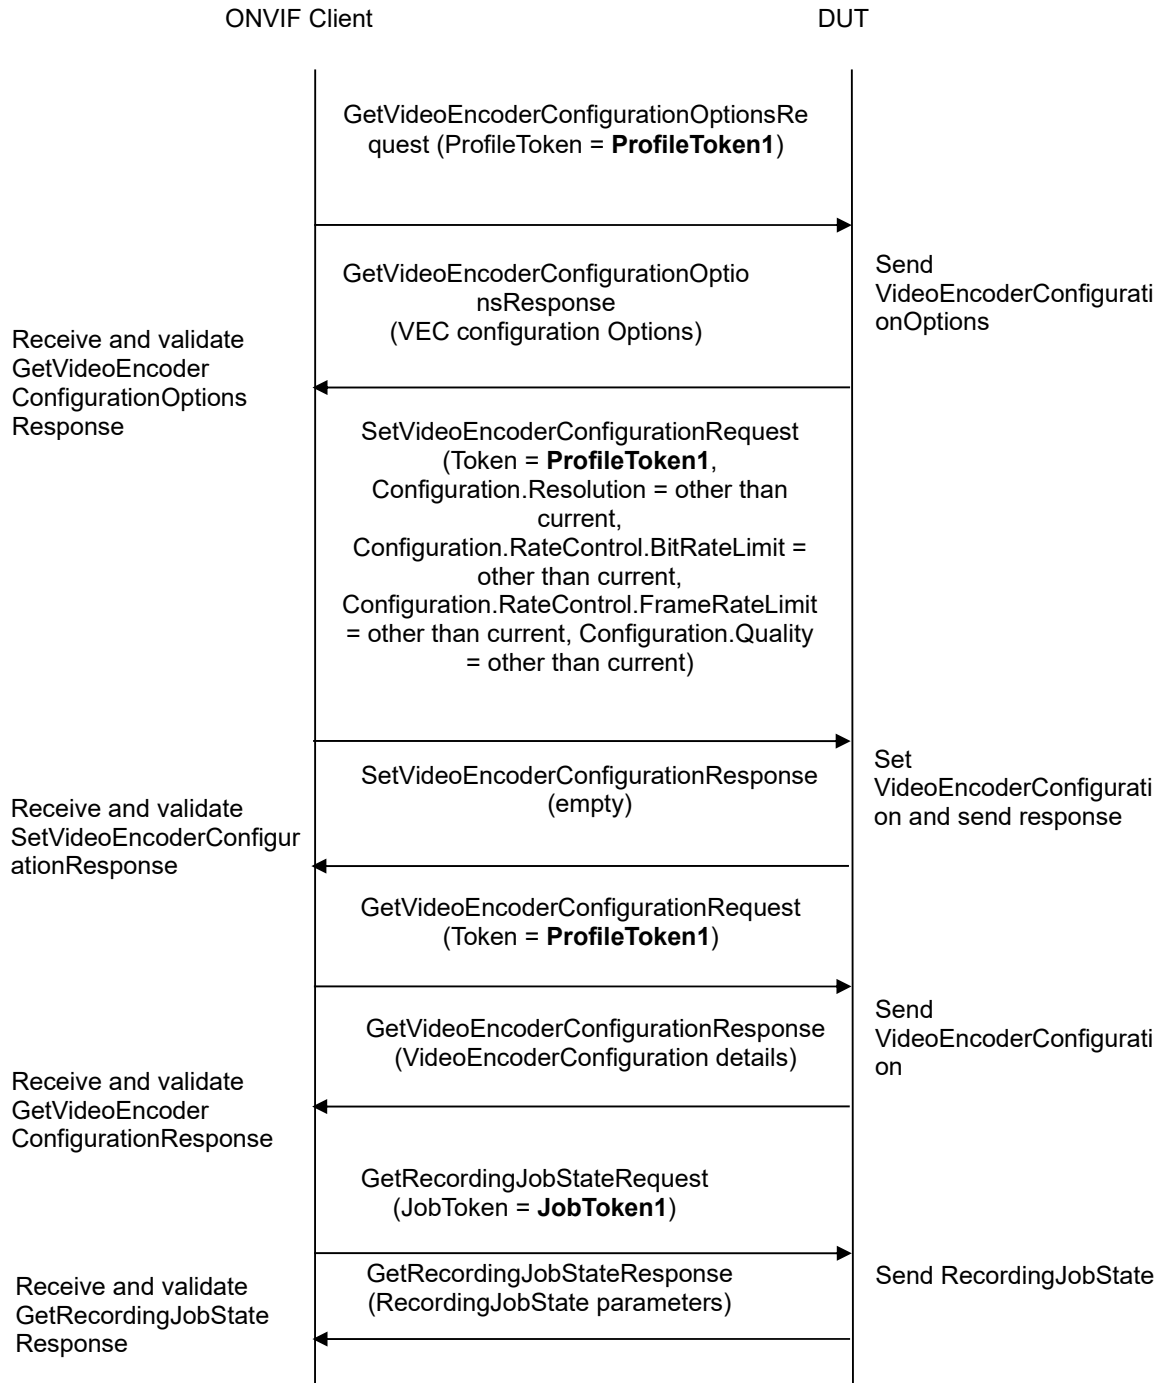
ONVIF Client

DUT

GetVideoEncoderConfigurationOptionsRequest (ProfileToken = **ProfileToken1**)

GetVideoEncoderConfigurationOptionsResponse (VEC configuration Options)

Send VideoEncoderConfigurationOptions

Receive and validate GetVideoEncoder ConfigurationOptions Response

SetVideoEncoderConfigurationRequest (Token = **ProfileToken1**, Configuration.Resolution = other than current, Configuration.RateControl.BitRateLimit = other than current, Configuration.RateControl.FrameRateLimit = other than current, Configuration.Quality = other than current)

SetVideoEncoderConfigurationResponse (empty)

Set VideoEncoderConfiguration and send response

Receive and validate SetVideoEncoderConfigurationResponse

GetVideoEncoderConfigurationRequest (Token = **ProfileToken1**)

GetVideoEncoderConfigurationResponse (VideoEncoderConfiguration details)

Send VideoEncoderConfiguration

Receive and validate GetVideoEncoder ConfigurationResponse

GetRecordingJobStateRequest (JobToken = **JobToken1**)

GetRecordingJobStateResponse (RecordingJobState parameters)

Send RecordingJobState

Receive and validate GetRecordingJobState Response